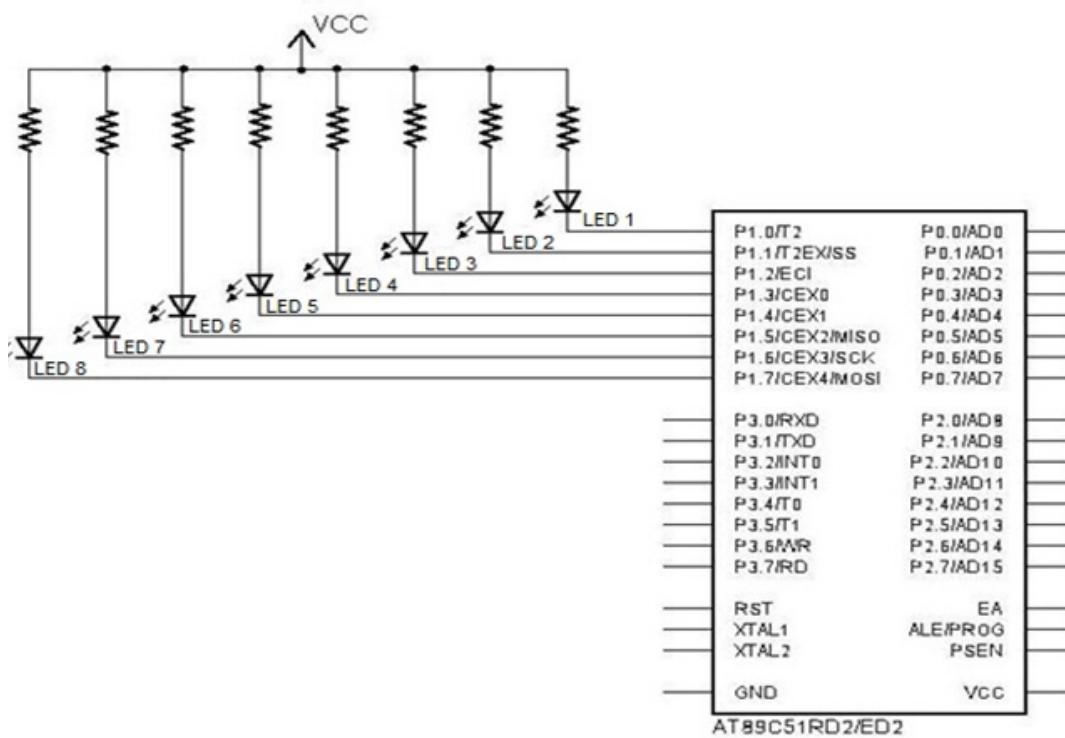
VCC

LED 1
LED 2
LED 3
LED 4
LED 5
LED 6
LED 7
LED 8

P1.0/T2
P1.1/T2EX/SS
P1.2/ECI
P1.3/CEX0
P1.4/CEX1
P1.5/CEX2/MISO
P1.6/CEX3/SCK
P1.7/CEX4/MOSI

P0.0/AD0
P0.1/AD1
P0.2/AD2
P0.3/AD3
P0.4/AD4
P0.5/AD5
P0.6/AD6
P0.7/AD7

P3.0/RXD
P3.1/TXD
P3.2/INT0
P3.3/INT1
P3.4/T0
P3.5/T1
P3.6/WR
P3.7/RD

P2.0/AD8
P2.1/AD9
P2.2/AD10
P2.3/AD11
P2.4/AD12
P2.5/AD13
P2.6/AD14
P2.7/AD15

RST
XTAL1
XTAL2

EA
ALE/PROG
PSEN

GND
VCC

AT89C51RD2/ED2